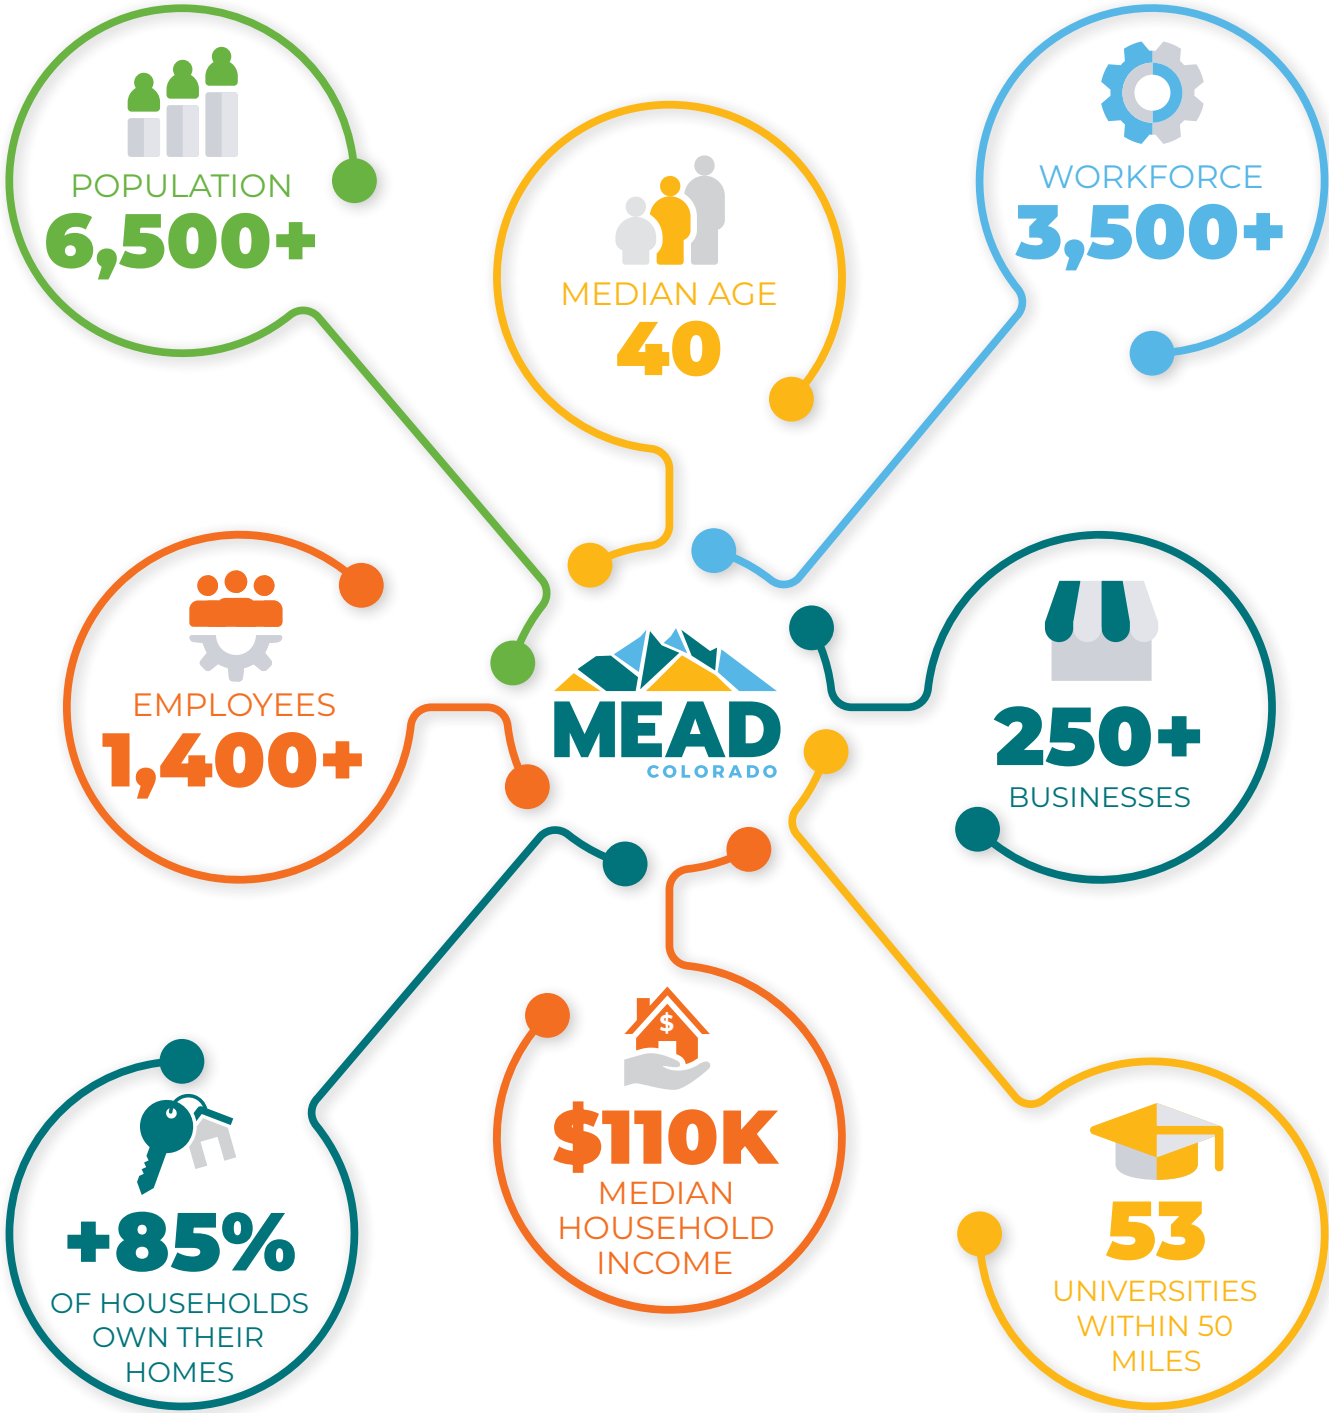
POPULATION
6,500+

MEDIAN AGE
40

WORKFORCE
3,500+

EMPLOYEES
1,400+

MEAD
COLORADO

250+
BUSINESSES

+85%
OF HOUSEHOLDS OWN THEIR HOMES

$
$110K
MEDIAN HOUSEHOLD INCOME

53
UNIVERSITIES WITHIN 50 MILES